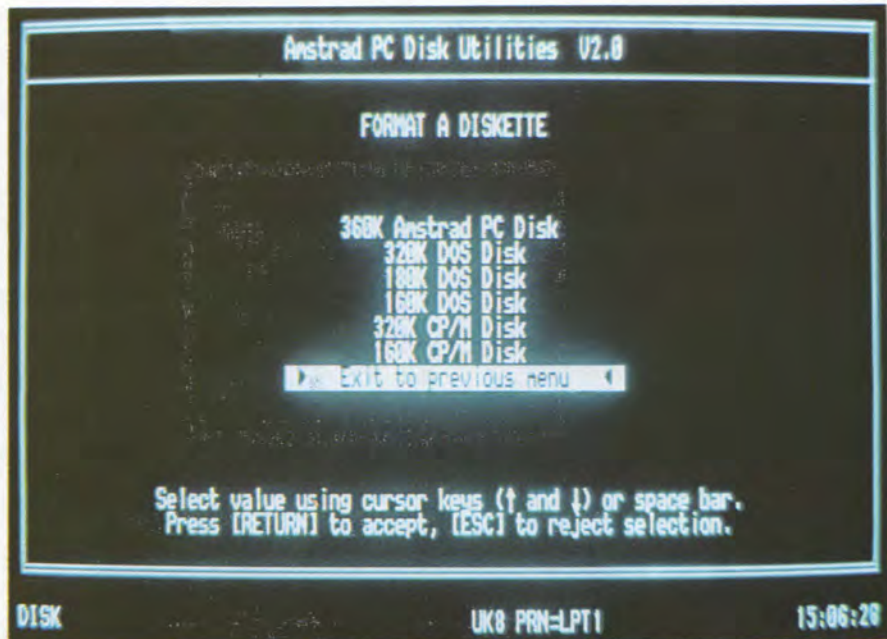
Amstrad PC Disk Utilities V2.0

FORMAT A DISKETTE

360K Amstrad PC Disk
320K DOS Disk
180K DOS Disk
160K DOS Disk
320K CP/M Disk
160K CP/M Disk
Exit to previous menu

Select value using cursor keys (↑ and ↓) or space bar.
Press [RETURN] to accept, [ESC] to reject selection.

DISK

UK8 PRN=LPT1

15:06:28